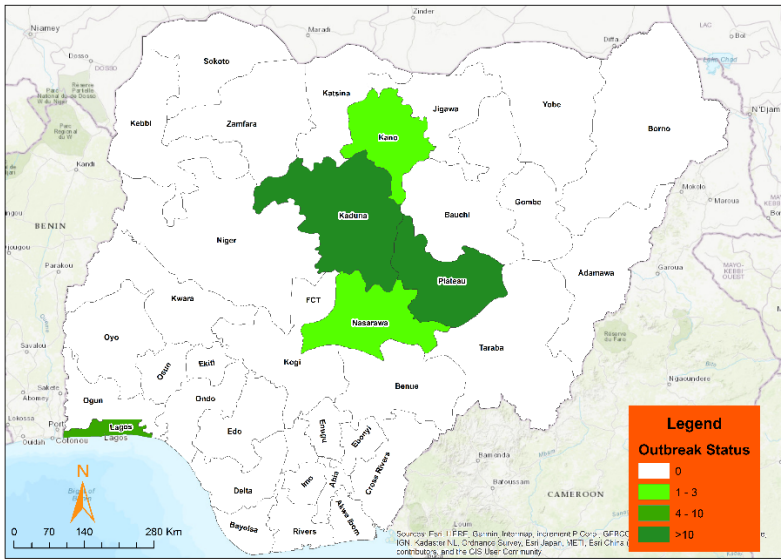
Zinder
Niamey
Maradi
Diffa
Dosso
Bol
Lake Chad
Sokoto
Katsina
Jigawa
Yobe
N'Djam
Kebbi
Zamfara
Kano
Borno
Kandi
Parc Regional du W
BENIN
Kaduna
Bauchi
Gombe
Niger
Parakou
Plateau
Adamawa
Garoua
MAYO-KEBBI OUEST
Kwara
FCT
Nasarawa
Oyo
Taraba
Savalou
Osun
Ekiti
Kogi
Ngaoundere
Ogun
Benue
Abomey
Ondo
Lokossa
Lagos
Edo
Enugu
Ebonyi
Cotonou
Lagos
Anambra
Cross Rivers
Delta
Imo
Abia
Bight of Benin
Akwa Ibom
CAMEROON
Bayelsa
Rivers
N
0 70 140 280 Km
Sources: Esri, HERE, Garmin, Intermap, increment P Corp., GEBCO, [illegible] IGN, Kadaster NL, Ordnance Survey, Esri Japan, METI, Esri China ([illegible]) contributors, and the GIS User Community

Legend
Outbreak Status
0
1 - 3
4 - 10
>10